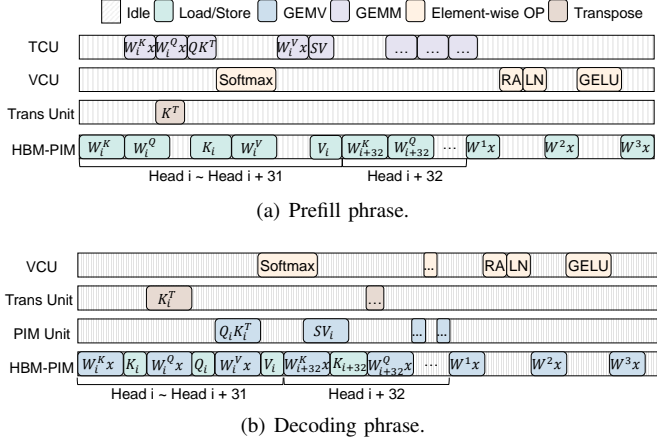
Idle Load/Store GEMV GEMM Element-wise OP Transpose

TCU $W_i^K x$ $W_i^Q x$ $QK^T$ $W_i^V x$ $SV$ … … …

VCU Softmax RA LN GELU

Trans Unit $K^T$

HBM-PIM $W_i^K$ $W_i^Q$ $K_i$ $W_i^V$ $V_i$ $W_{i+32}^K$ $W_{i+32}^Q$ … $W^1 x$ $W^2 x$ $W^3 x$

Head i ~ Head i + 31 Head i + 32

(a) Prefill phrase.

VCU Softmax … RA LN GELU

Trans Unit $K_i^T$ …

PIM Unit $Q_i K_i^T$ $SV_i$ … …

HBM-PIM $W_i^K x$ $K_i$ $W_i^Q x$ $Q_i$ $W_i^V x$ $V_i$ $W_{i+32}^K x$ $K_{i+32}$ $W_{i+32}^Q x$ … $W^1 x$ $W^2 x$ $W^3 x$

Head i ~ Head i + 31 Head i + 32

(b) Decoding phrase.